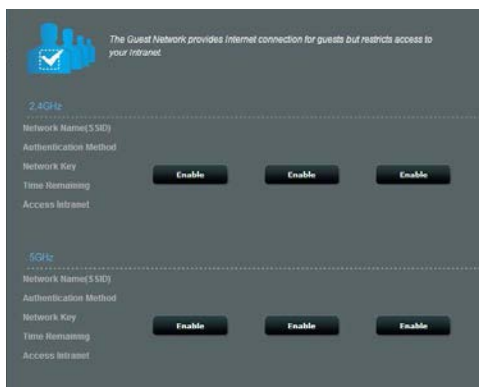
The Guest Network provides Internet connection for guests but restricts access to your Intranet.

2.4GHz

Network Name(SSID)
Authentication Method
Network Key
Time Remaining
Access Intranet

Enable Enable Enable

5GHz

Network Name(SSID)
Authentication Method
Network Key
Time Remaining
Access Intranet

Enable Enable Enable